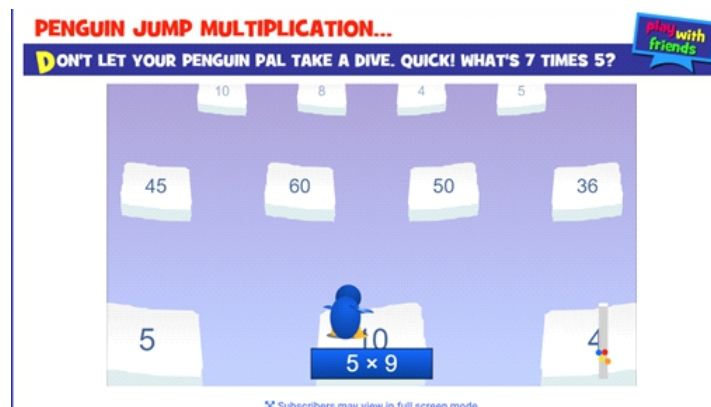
PENGUIN JUMP MULTIPLICATION...

DON'T LET YOUR PENGUIN PAL TAKE A DIVE. QUICK! WHAT'S 7 TIMES 5?

play with friends

10 8 4 5

45 60 50 36

5 10 4

$5 \times 9$

Subscribers may view in full screen mode.